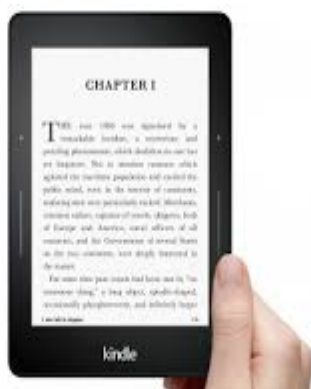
CHAPTER I

THE year 1866 was signalised by a remarkable incident, a mysterious and puzzling phenomenon, which doubtless no one has yet forgotten. Not to mention rumours which agitated the maritime population and excited the public mind, even in the interior of continents, seafaring men were particularly excited. Merchants, common sailors, captains of vessels, skippers, both of Europe and America, naval officers of all countries, and the Governments of several States on the two continents, were deeply interested in the matter.

For some time past vessels had been met by "an enormous thing," a long object, spindle-shaped, occasionally phosphorescent, and infinitely larger

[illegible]

kindle